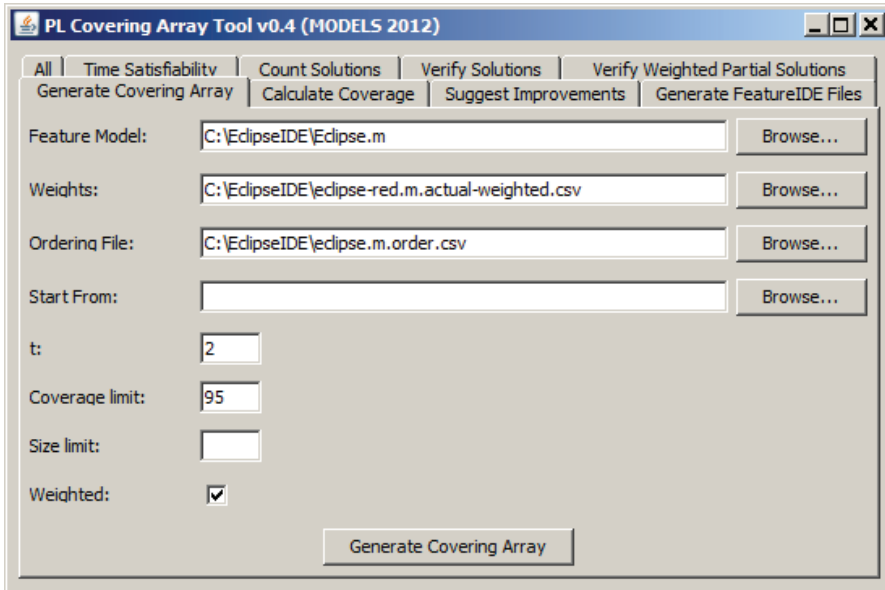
PL Covering Array Tool v0.4 (MODELS 2012)

All | Time Satisfiability | Count Solutions | Verify Solutions | Verify Weighted Partial Solutions
Generate Covering Array | Calculate Coverage | Suggest Improvements | Generate FeatureIDE Files

Feature Model: C:\EclipseIDE\Eclipse.m Browse...

Weights: C:\EclipseIDE\eclipse-red.m.actual-weighted.csv Browse...

Ordering File: C:\EclipseIDE\eclipse.m.order.csv Browse...

Start From: Browse...

t: 2

Coverage limit: 95

Size limit:

Weighted:

Generate Covering Array